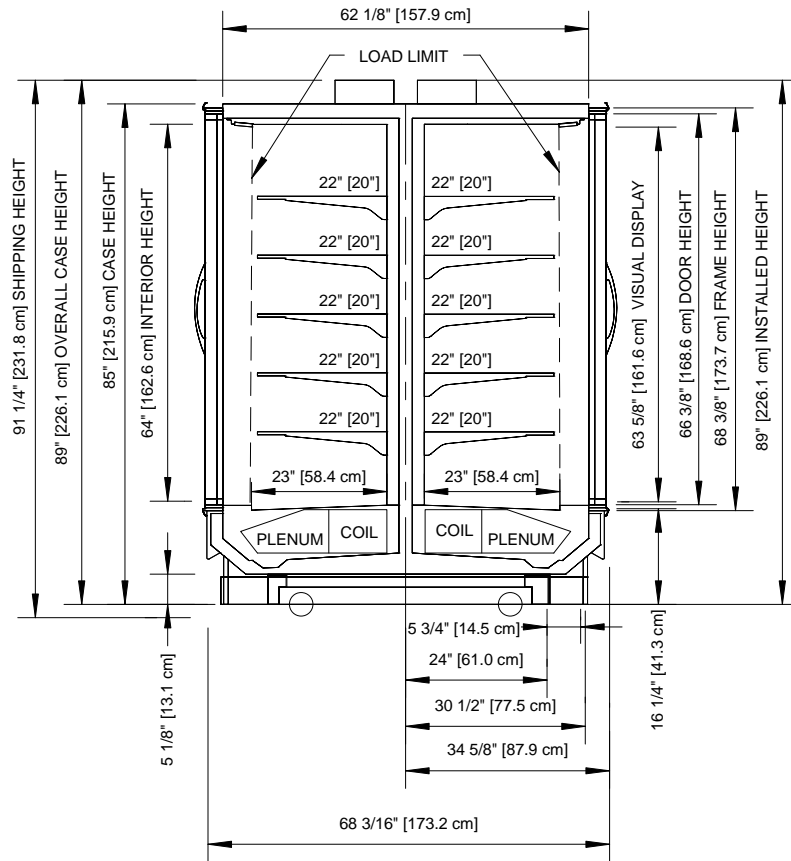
62 1/8" [157.9 cm]

LOAD LIMIT

91 1/4" [231.8 cm] SHIPPING HEIGHT

89" [226.1 cm] OVERALL CASE HEIGHT

85" [215.9 cm] CASE HEIGHT

64" [162.6 cm] INTERIOR HEIGHT

22" [20"] 22" [20"]

22" [20"] 22" [20"]

22" [20"] 22" [20"]

22" [20"] 22" [20"]

22" [20"] 22" [20"]

23" [58.4 cm] 23" [58.4 cm]

PLENUM COIL COIL PLENUM

63 5/8" [161.6 cm] VISUAL DISPLAY

66 3/8" [168.6 cm] DOOR HEIGHT

68 3/8" [173.7 cm] FRAME HEIGHT

89" [226.1 cm] INSTALLED HEIGHT

5 3/4" [14.5 cm]

24" [61.0 cm]

30 1/2" [77.5 cm]

34 5/8" [87.9 cm]

16 1/4" [41.3 cm]

5 1/8" [13.1 cm]

68 3/16" [173.2 cm]